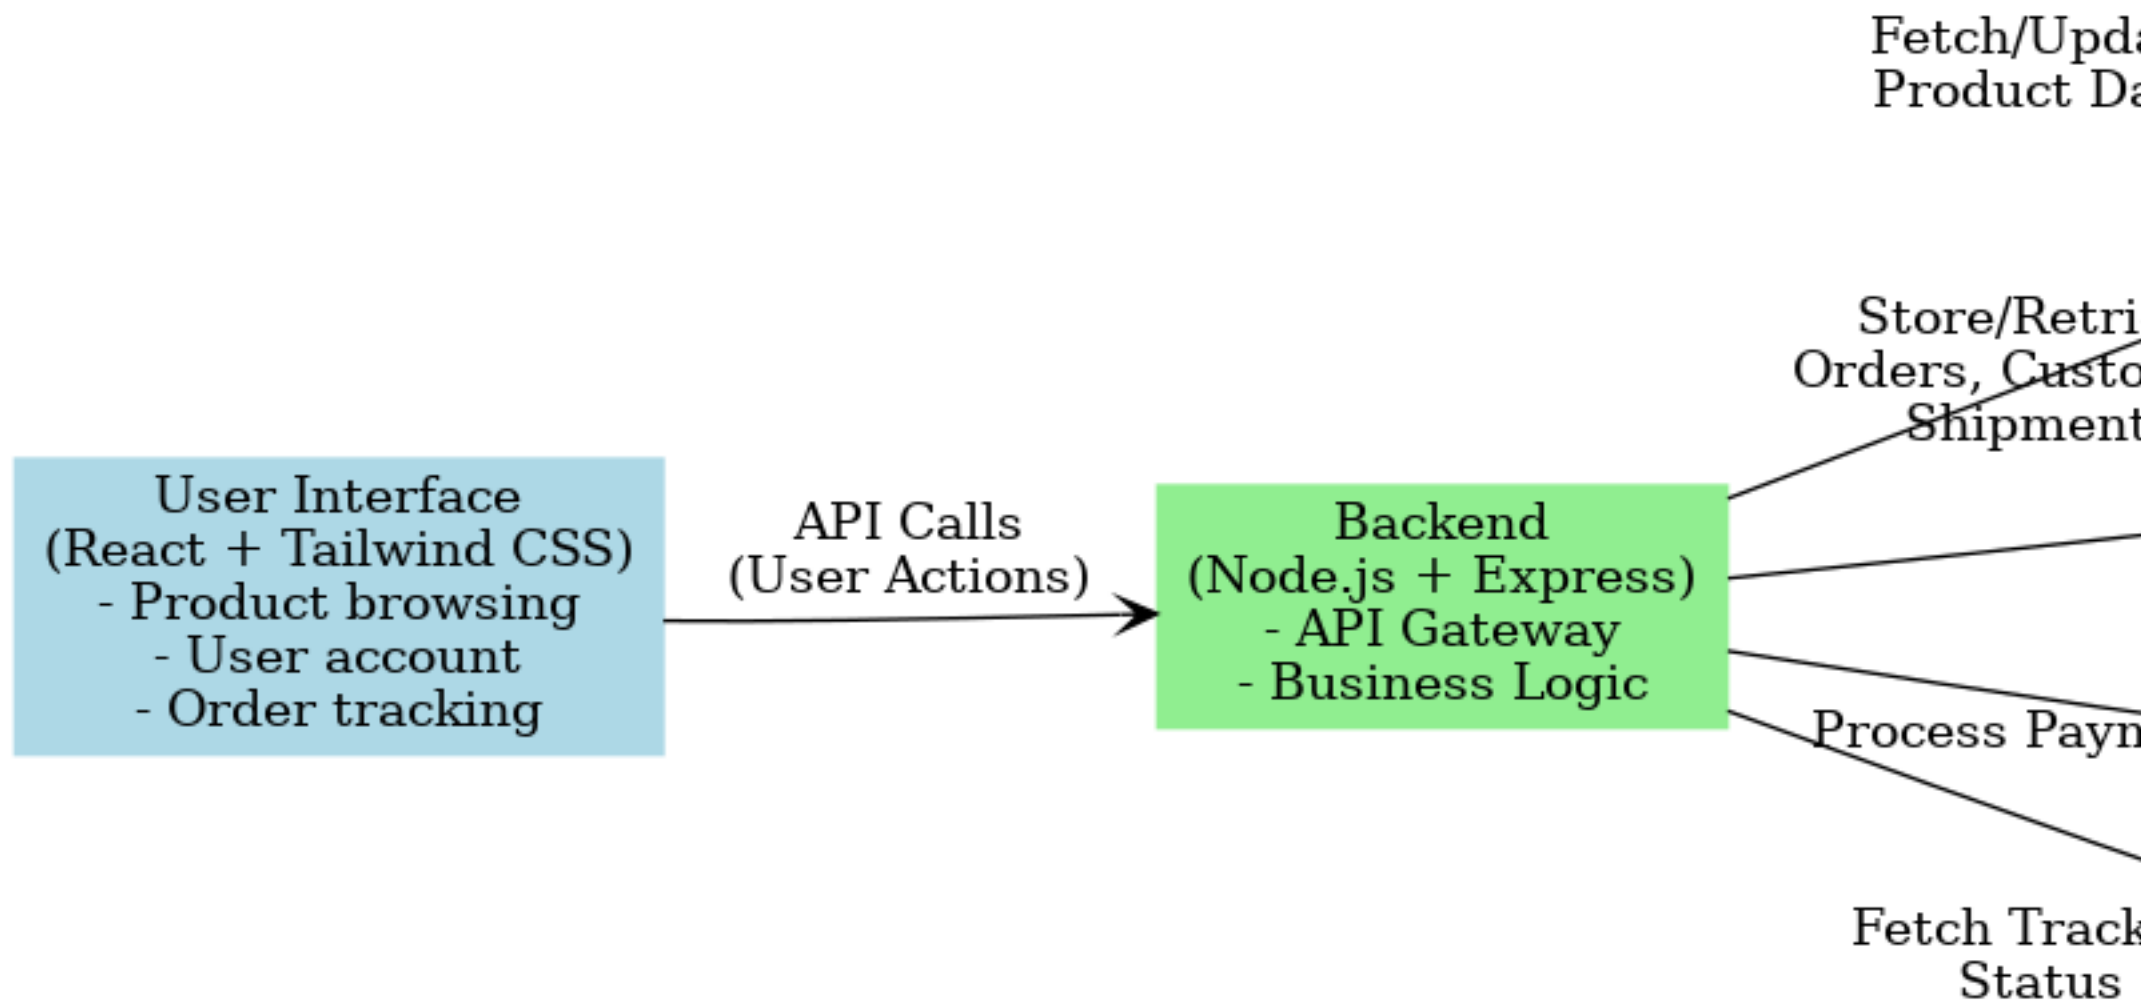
Fetch/Upda
Product Da

Store/Retri
Orders, Custo
Shipment

User Interface
(React + Tailwind CSS)
- Product browsing
- User account
- Order tracking

API Calls
(User Actions)

Backend
(Node.js + Express)
- API Gateway
- Business Logic

Process Payn

Fetch Track
Status